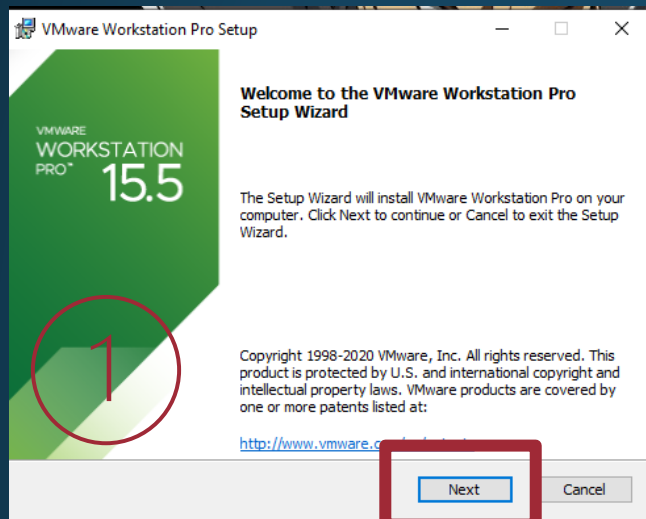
VMware Workstation Pro Setup

VMWARE
WORKSTATION
PRO™ 15.5

Welcome to the VMware Workstation Pro Setup Wizard

The Setup Wizard will install VMware Workstation Pro on your computer. Click Next to continue or Cancel to exit the Setup Wizard.

Copyright 1998-2020 VMware, Inc. All rights reserved. This product is protected by U.S. and international copyright and intellectual property laws. VMware products are covered by one or more patents listed at:

http://www.vmware.c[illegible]

1

Next

Cancel